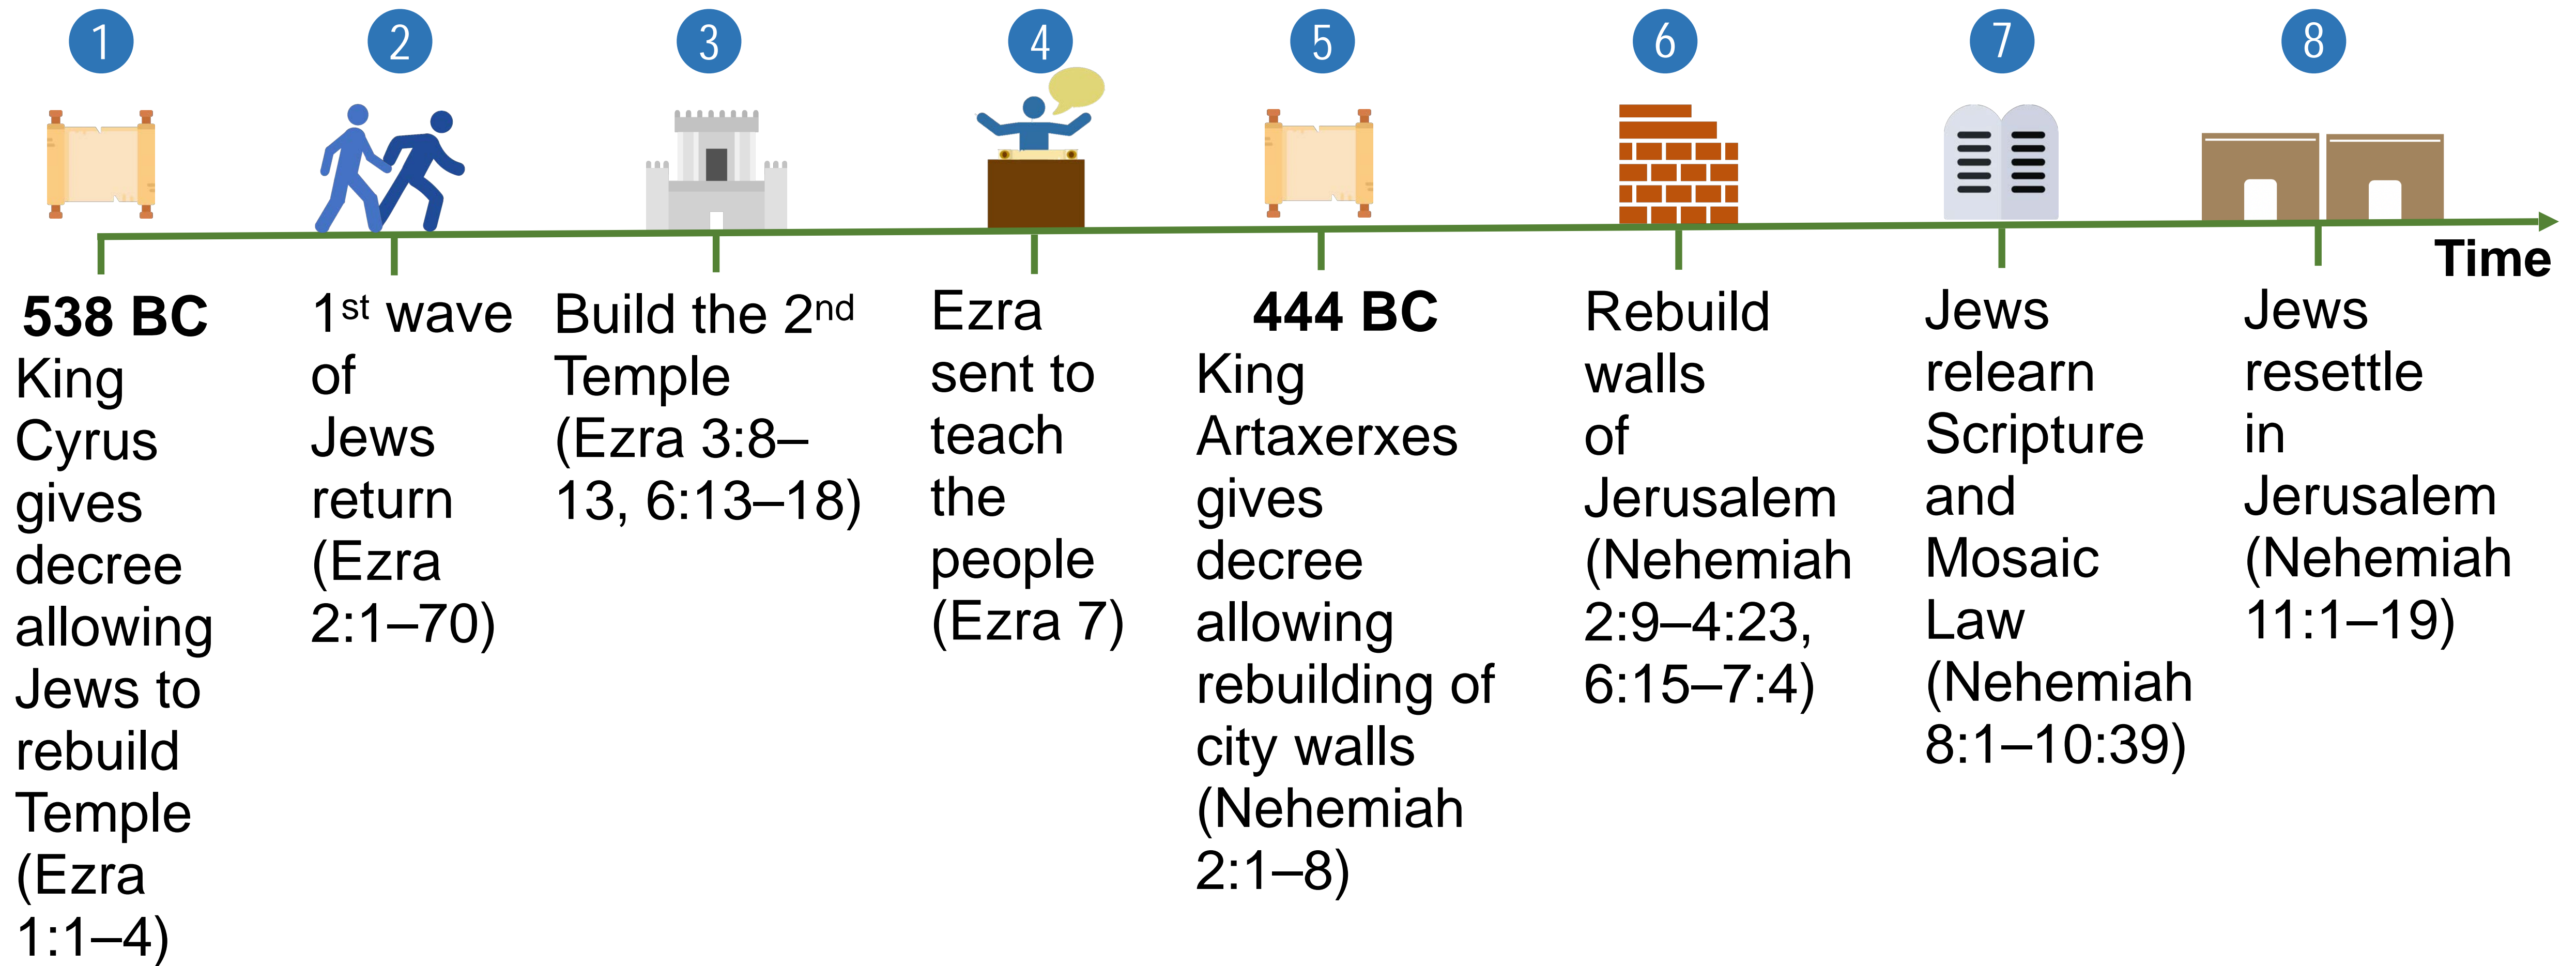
1

538 BC
King Cyrus gives decree allowing Jews to rebuild Temple (Ezra 1:1–4)

2

1st wave of Jews return (Ezra 2:1–70)

3

Build the 2nd Temple (Ezra 3:8–13, 6:13–18)

4

Ezra sent to teach the people (Ezra 7)

5

444 BC
King Artaxerxes gives decree allowing rebuilding of city walls (Nehemiah 2:1–8)

6

Rebuild walls of Jerusalem (Nehemiah 2:9–4:23, 6:15–7:4)

7

Jews relearn Scripture and Mosaic Law (Nehemiah 8:1–10:39)

8

Jews resettle in Jerusalem (Nehemiah 11:1–19)

Time